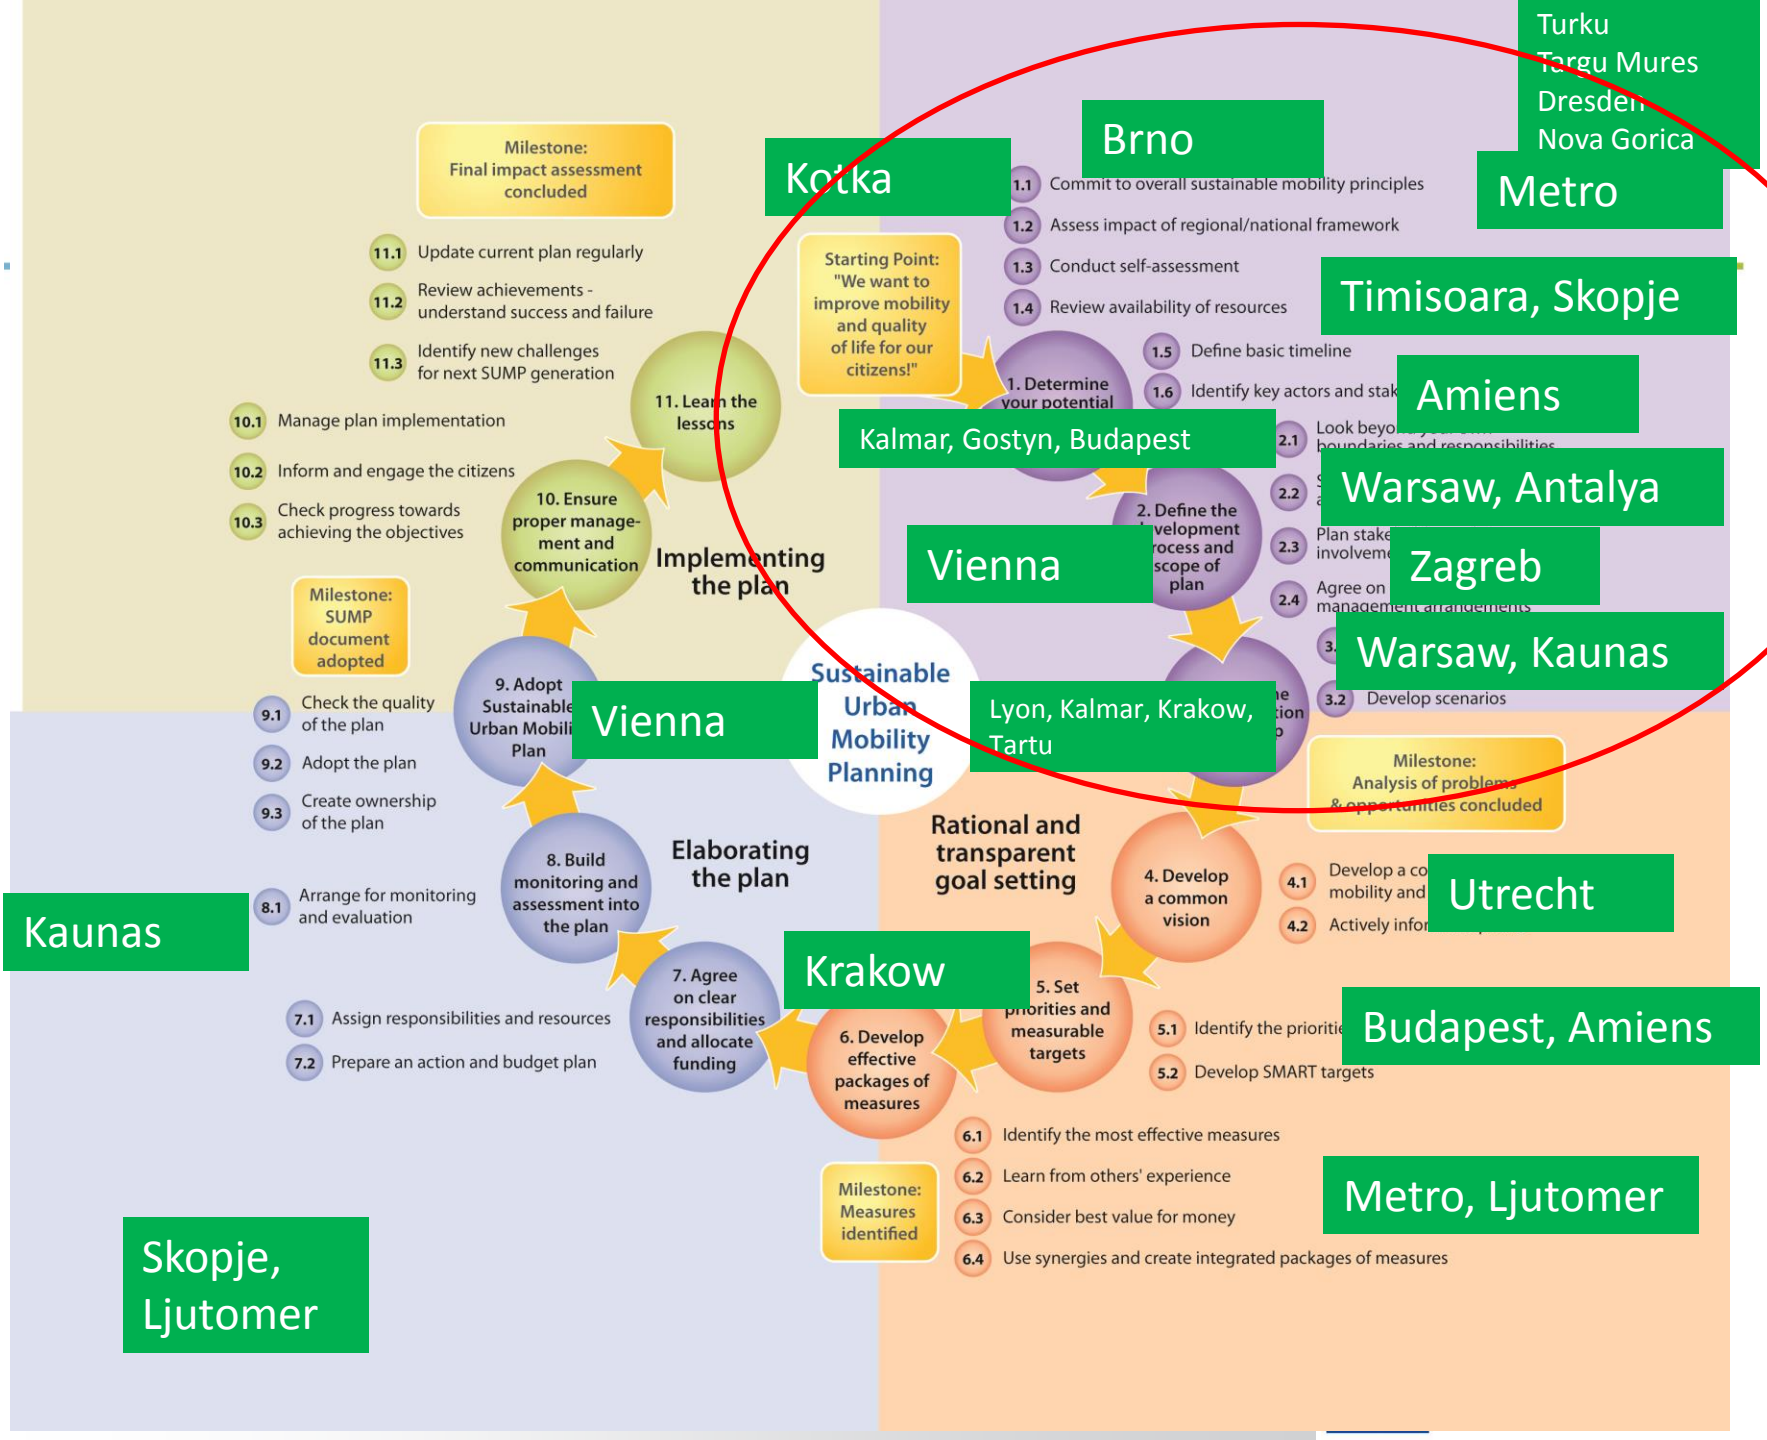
Turku
Targu Mures
Dresden
Nova Gorica

Brno

Kotka

Metro

Milestone:
Final impact assessment concluded

1.1 Commit to overall sustainable mobility principles
1.2 Assess impact of regional/national framework
1.3 Conduct self-assessment
1.4 Review availability of resources

Timisoara, Skopje

11.1 Update current plan regularly
11.2 Review achievements - understand success and failure
11.3 Identify new challenges for next SUMP generation

Starting Point: "We want to improve mobility and quality of life for our citizens!"

1.5 Define basic timeline
1.6 Identify key actors and stak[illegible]

Amiens

11. Lea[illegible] the less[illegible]

1. Determine your potential

Kalmar, Gostyn, Budapest

10.1 Manage plan implementation
10.2 Inform and engage the citizens
10.3 Check progress towards achieving the objectives

2.1 Look beyo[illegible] boundaries and responsibilities

Warsaw, Antalya

2.2 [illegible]

10. Ensure proper management and communication

Implementing the plan

Vienna

2. Define the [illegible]velopment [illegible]rocess and scope of plan

2.3 Plan stake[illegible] involveme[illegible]

Zagreb

2.4 Agree on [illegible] management arrangements

Milestone: SUMP document adopted

3.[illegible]

Warsaw, Kaunas

9. Adopt Sustainable Urban Mobili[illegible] Plan

Vienna

Sustainable Urban Mobility Planning

Lyon, Kalmar, Krakow, Tartu

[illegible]he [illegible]tion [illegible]

3.2 Develop scenarios

9.1 Check the quality of the plan
9.2 Adopt the plan
9.3 Create ownership of the plan

Milestone: Analysis of problems & opportunities concluded

Rational and transparent goal setting

Elaborating the plan

8. Build monitoring and assessment into the plan

4. Develop a common vision

4.1 Develop a co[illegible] mobility and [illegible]
4.2 Actively infor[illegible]

Utrecht

Kaunas

8.1 Arrange for monitoring and evaluation

Krakow

7. Agree on clear responsibilities and allocate funding

5. Set priorities and measurable targets

6. Develop effective packages of measures

5.1 Identify the prioriti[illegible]
5.2 Develop SMART targets

Budapest, Amiens

7.1 Assign responsibilities and resources
7.2 Prepare an action and budget plan

6.1 Identify the most effective measures
6.2 Learn from others' experience
6.3 Consider best value for money
6.4 Use synergies and create integrated packages of measures

Milestone: Measures identified

Metro, Ljutomer

Skopje, Ljutomer